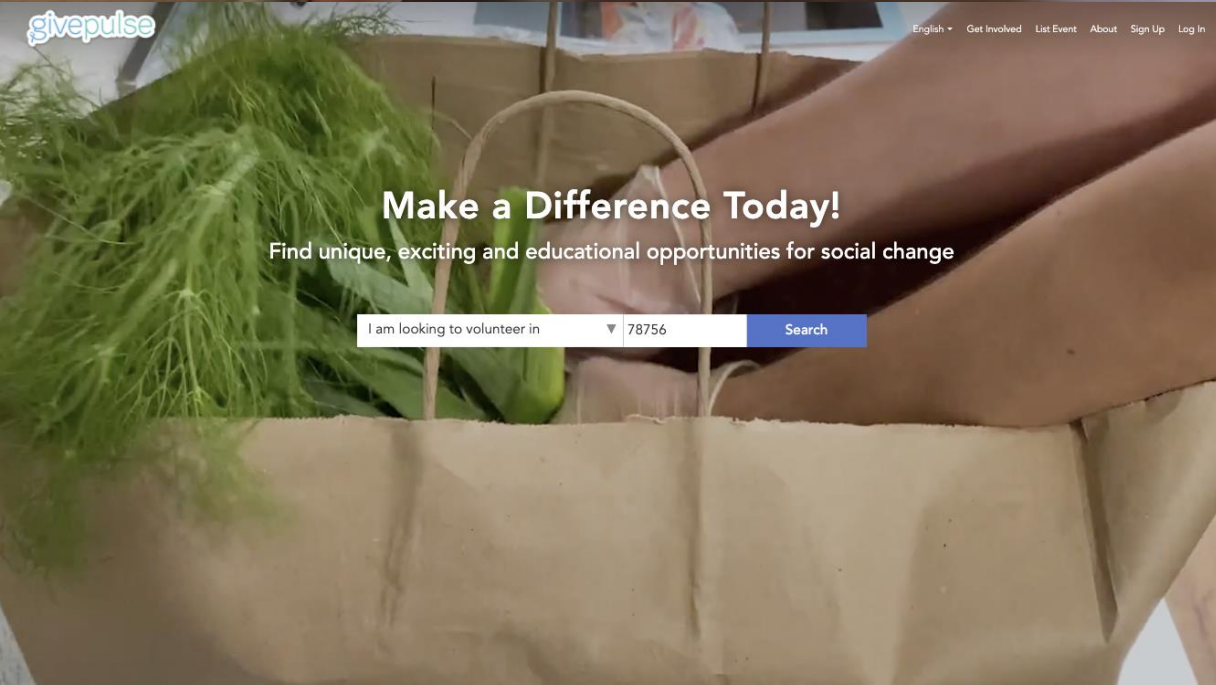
givepulse

English ▾ Get Involved List Event About Sign Up Log In

Make a Difference Today!

Find unique, exciting and educational opportunities for social change

I am looking to volunteer in ▼ 78756 Search